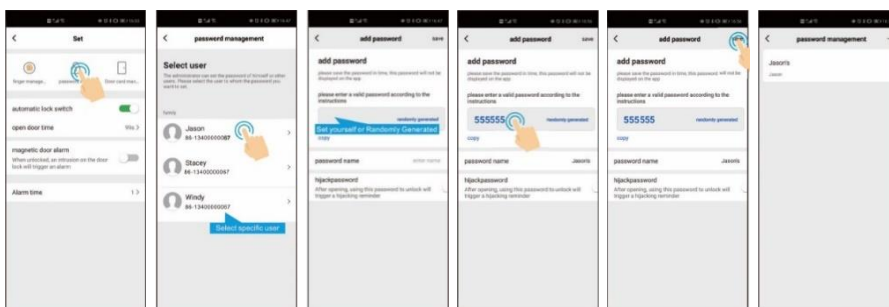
Set

finger manage... password... Door card man...

automatic lock switch

open door time 10s >

magnetic door alarm

When unlocked, an intrusion on the door lock will trigger an alarm

Alarm time 1 >

password management

Select user

The administrator can set the password of himself or other users. Please select the user to whom the password you want to set

family

Jason
86-13400000007

Stacey
86-13400000007

Windy
86-13400000007

Select specific user

add password save

add password

please save the password in time, this password will not be displayed on the app

please enter a valid password according to the instructions

randomly generated

Set yourself or Randomly Generated

copy

password name enter name

hijackpassword

After opening, using this password to unlock will trigger a hijacking reminder

add password save

add password

please save the password in time, this password will not be displayed on the app

please enter a valid password according to the instructions

555555 randomly generated

copy

password name Jason's

hijackpassword

After opening, using this password to unlock will trigger a hijacking reminder

add password save

add password

please save the password in time, this password will not be displayed on the app

please enter a valid password according to the instructions

555555 randomly generated

copy

password name Jason's

hijackpassword

After opening, using this password to unlock will trigger a hijacking reminder

password management

Jason's

Jason